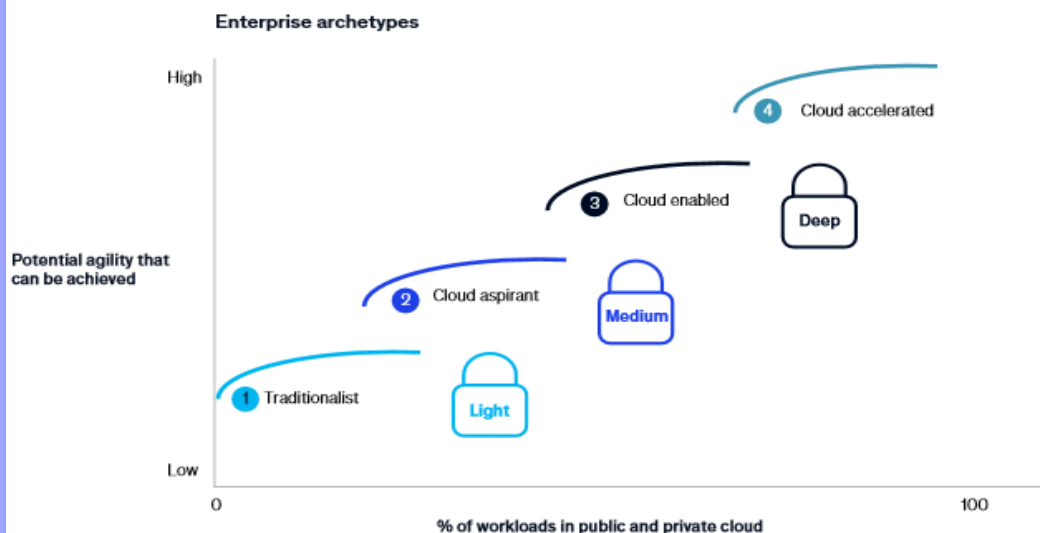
Enterprise archetypes

High

Potential agility that can be achieved

Low

4 Cloud accelerated

3 Cloud enabled

Deep

2 Cloud aspirant

Medium

1 Traditionalist

Light

0

100

% of workloads in public and private cloud